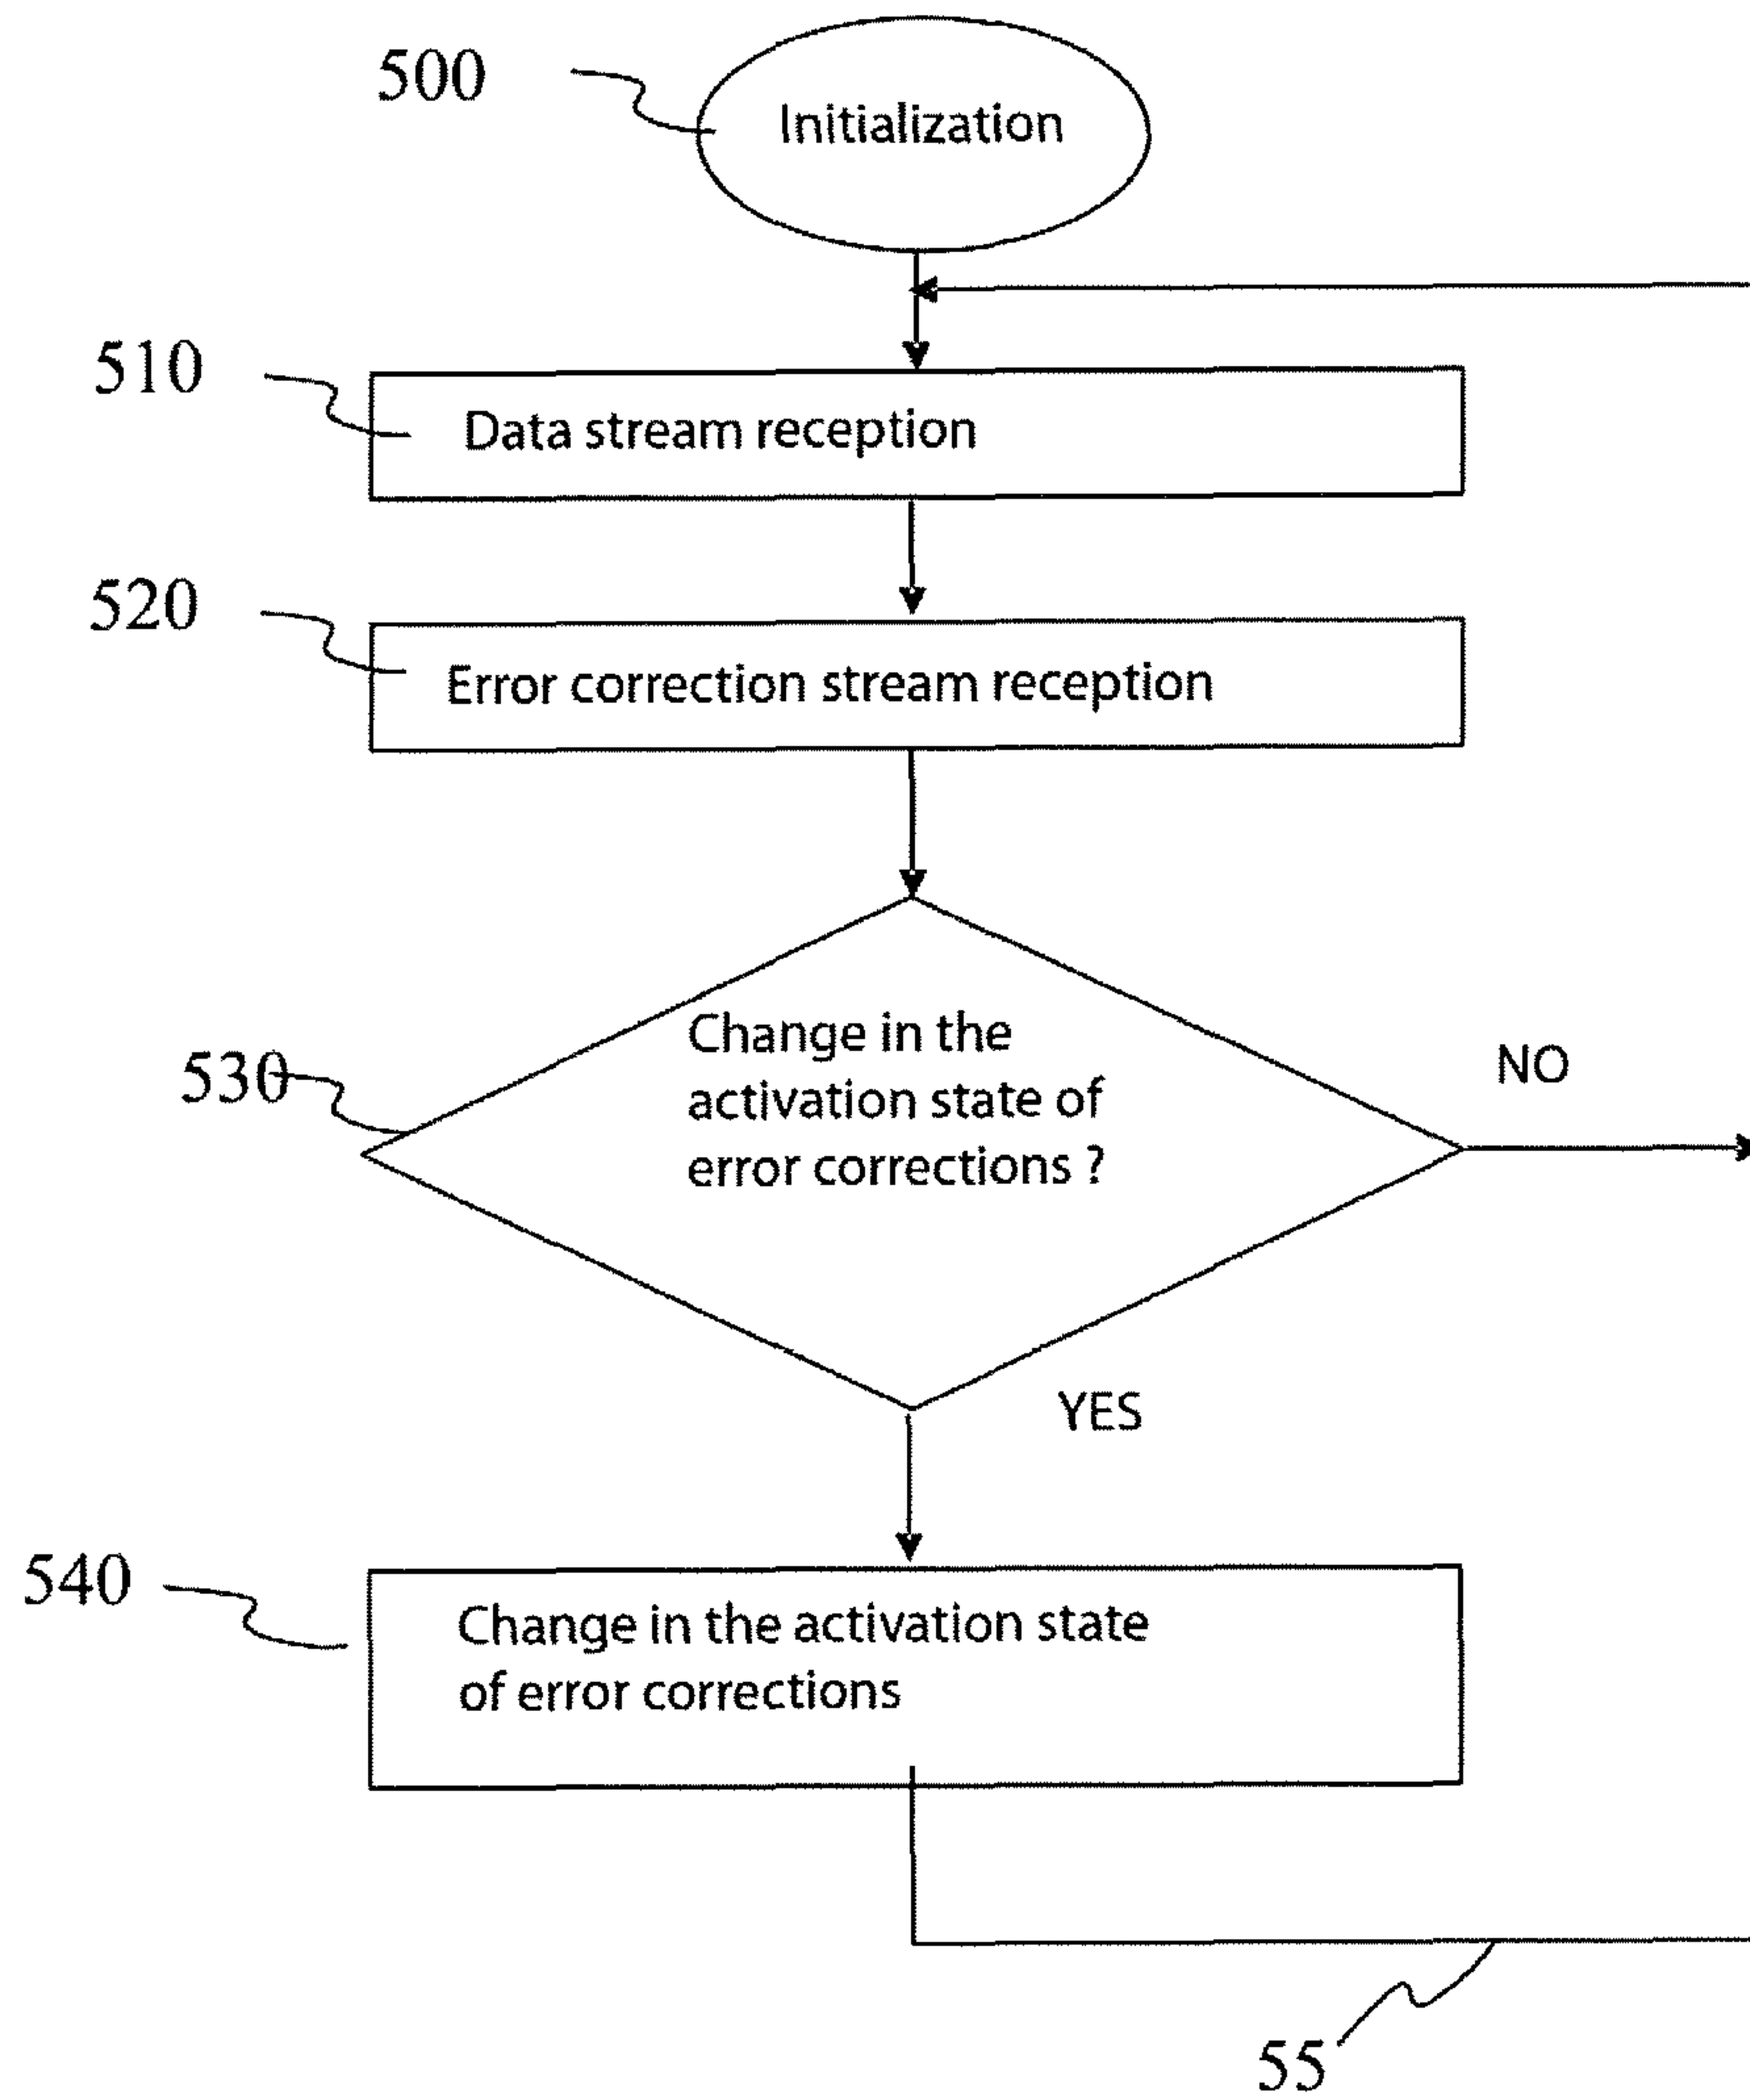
500
Initialization

510
Data stream reception

520
Error correction stream reception

530
Change in the activation state of error corrections ?
NO
YES

540
Change in the activation state of error corrections

55